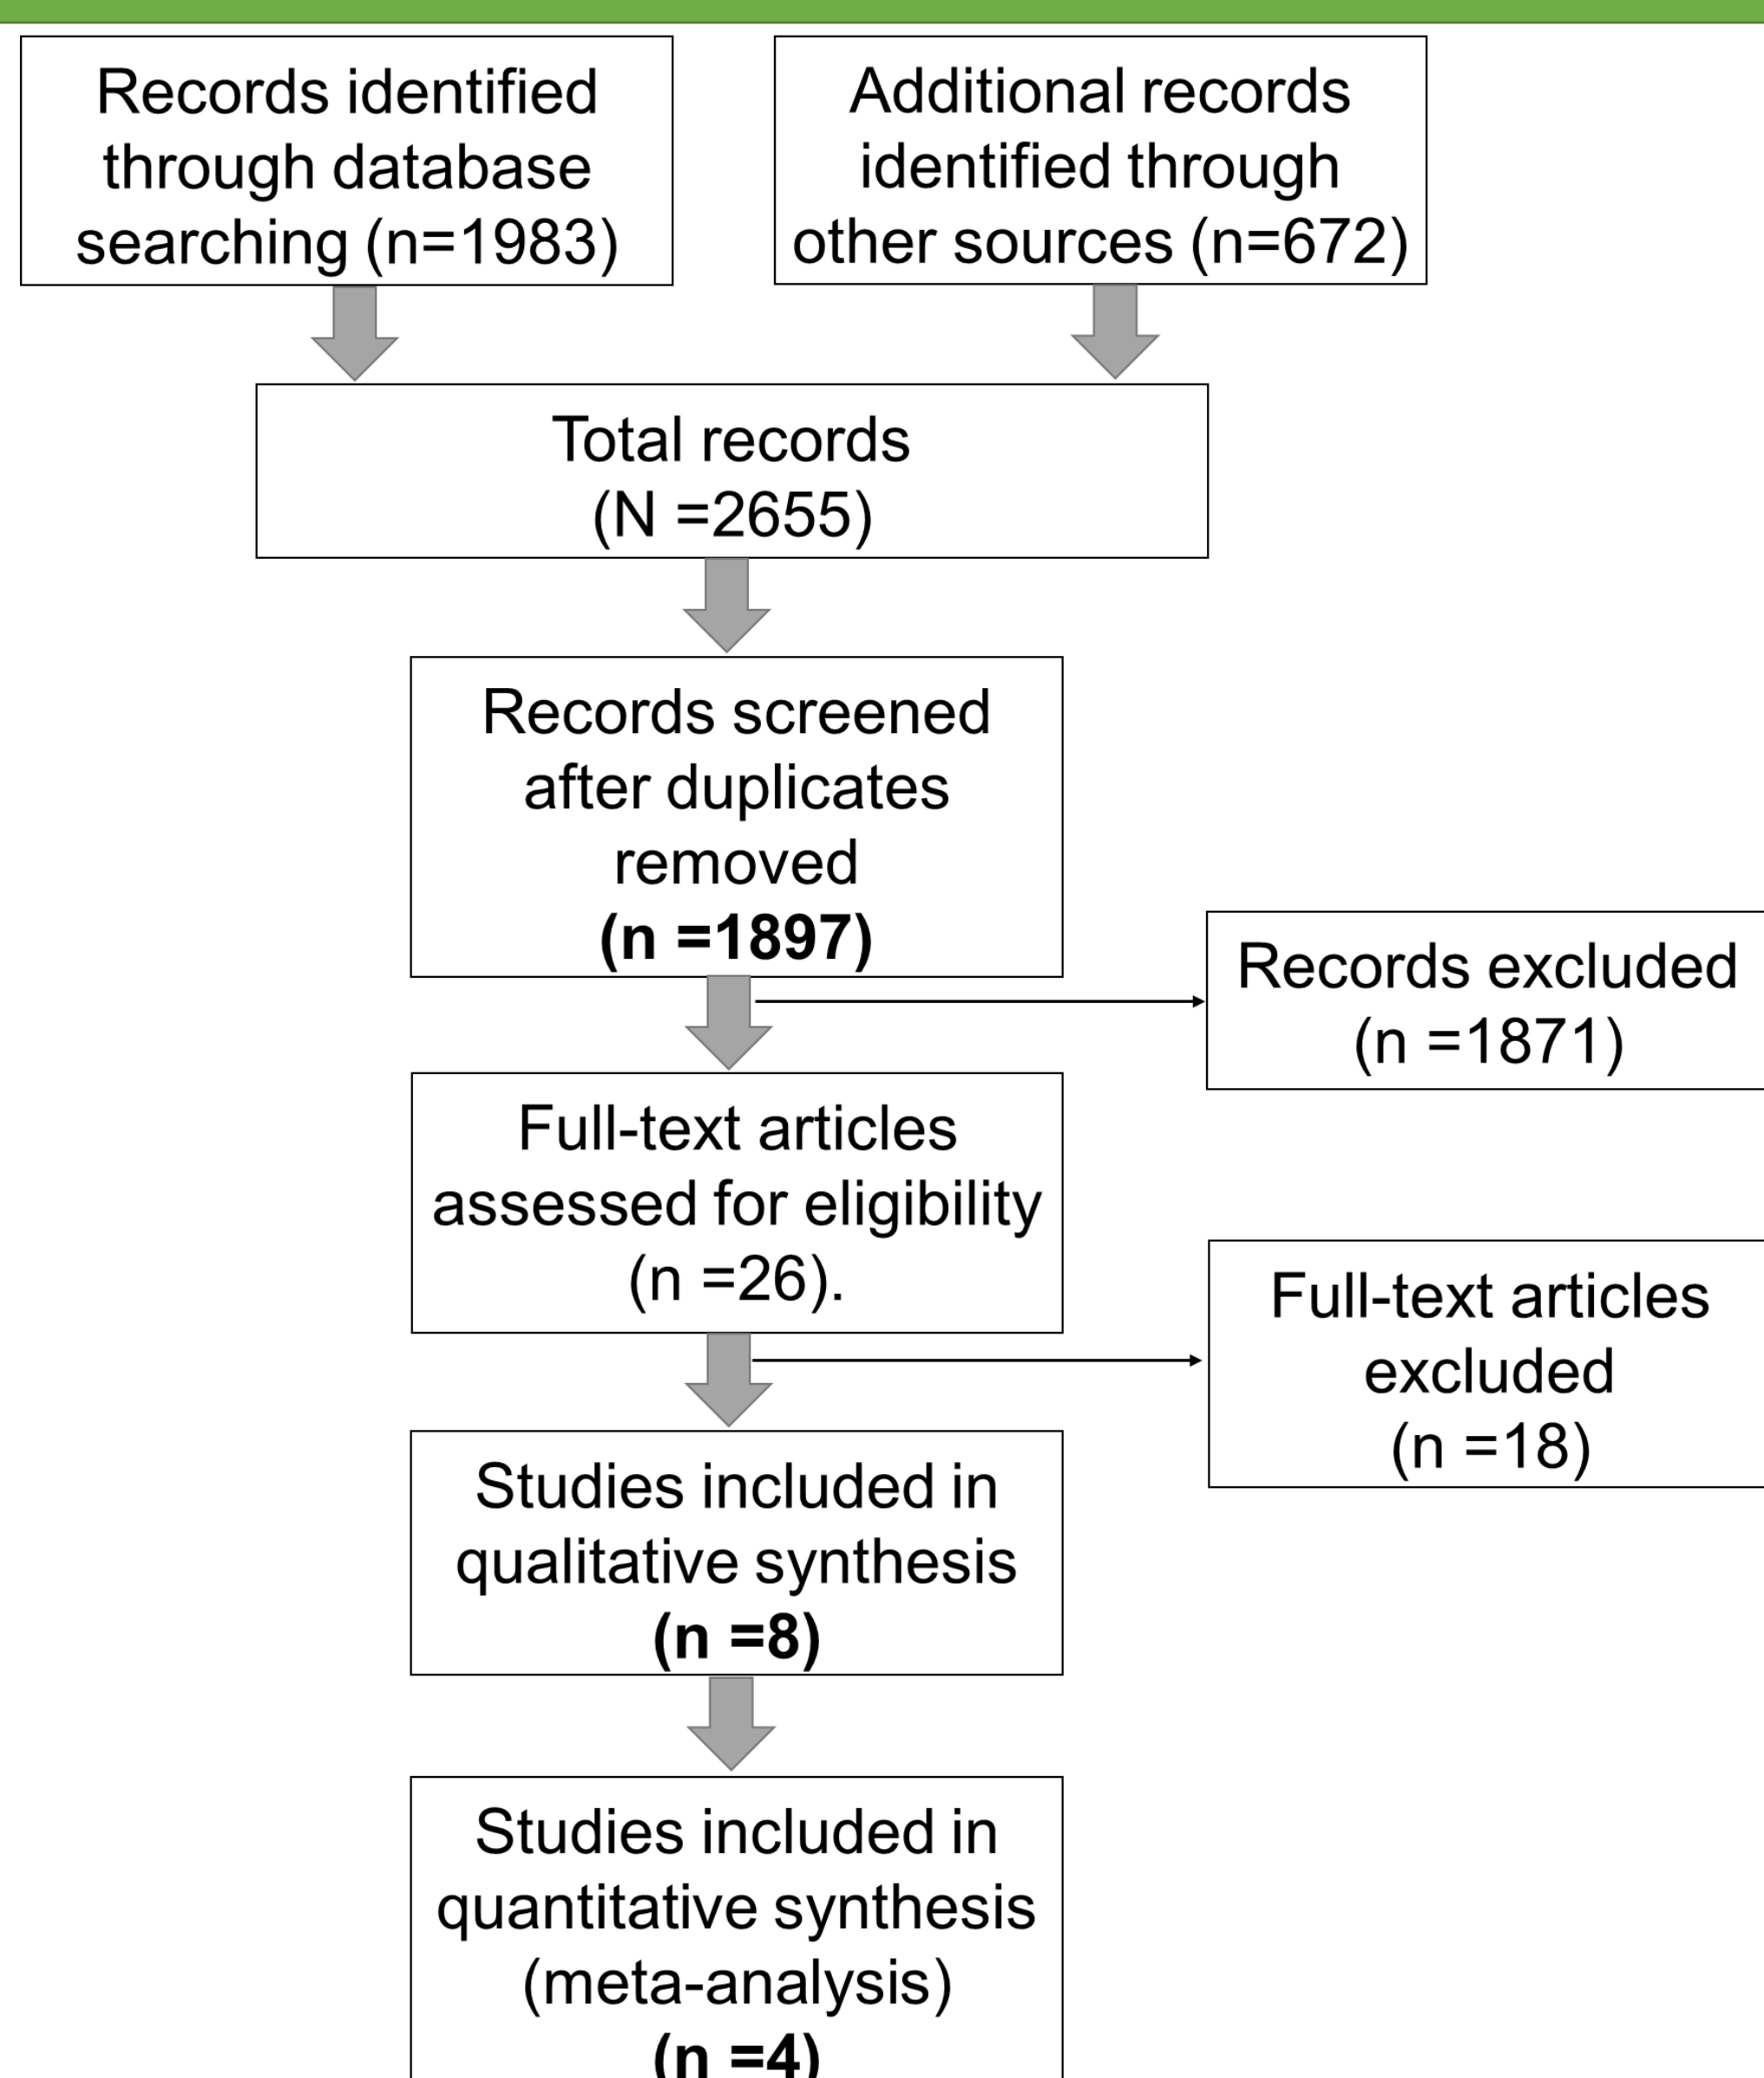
Records identified through database searching (n=1983)

Additional records identified through other sources (n=672)

Total records (N =2655)

Records screened after duplicates removed **(n =1897)**

Records excluded (n =1871)

Full-text articles assessed for eligibility (n =26).

Full-text articles excluded (n =18)

Studies included in qualitative synthesis **(n =8)**

Studies included in quantitative synthesis (meta-analysis) **(n =4)**